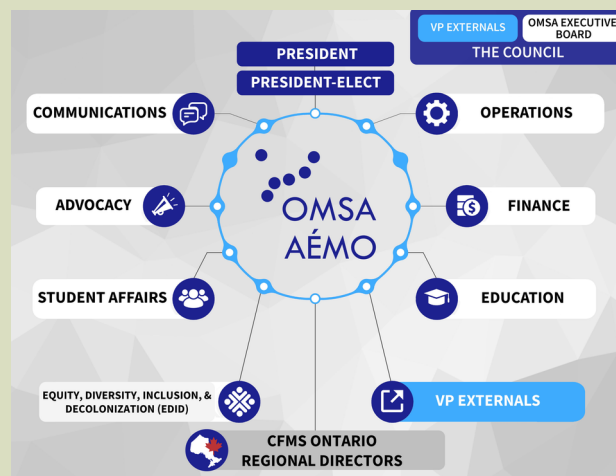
VP EXTERNALS
OMSA EXECUTIVE BOARD
THE COUNCIL

PRESIDENT
PRESIDENT-ELECT

COMMUNICATIONS
OPERATIONS

OMSA
AÉMO

ADVOCACY
FINANCE

STUDENT AFFAIRS
EDUCATION

EQUITY, DIVERSITY, INCLUSION, & DECOLONIZATION (EDID)
VP EXTERNALS

CFMS ONTARIO REGIONAL DIRECTORS